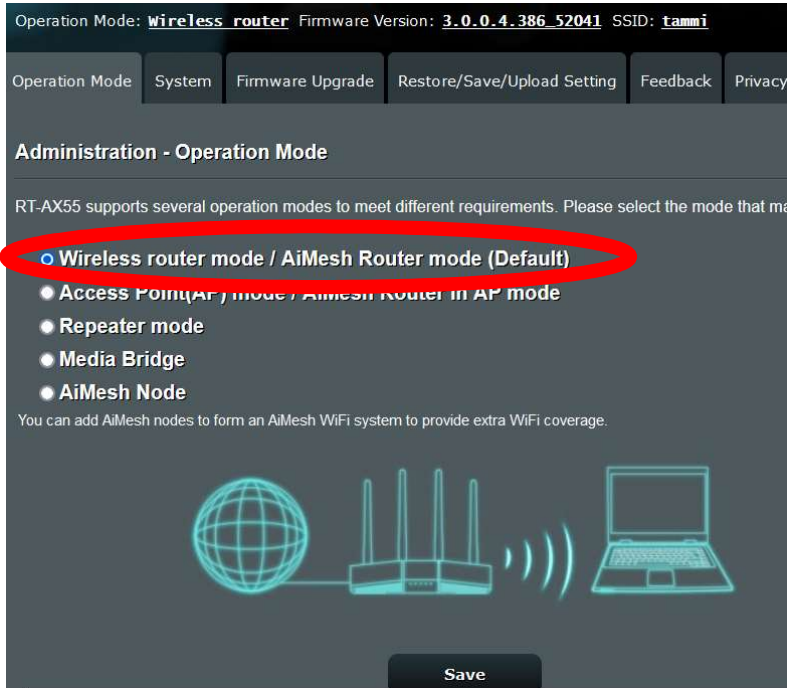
Operation Mode: Wireless router Firmware Version: 3.0.0.4.386_52041 SSID: tammi

Operation Mode | System | Firmware Upgrade | Restore/Save/Upload Setting | Feedback | Privacy

Administration - Operation Mode

RT-AX55 supports several operation modes to meet different requirements. Please select the mode that ma

Wireless router mode / AiMesh Router mode (Default)
Access Point(AP) mode / AiMesh Router in AP mode
Repeater mode
Media Bridge
AiMesh Node

You can add AiMesh nodes to form an AiMesh WiFi system to provide extra WiFi coverage.

Save